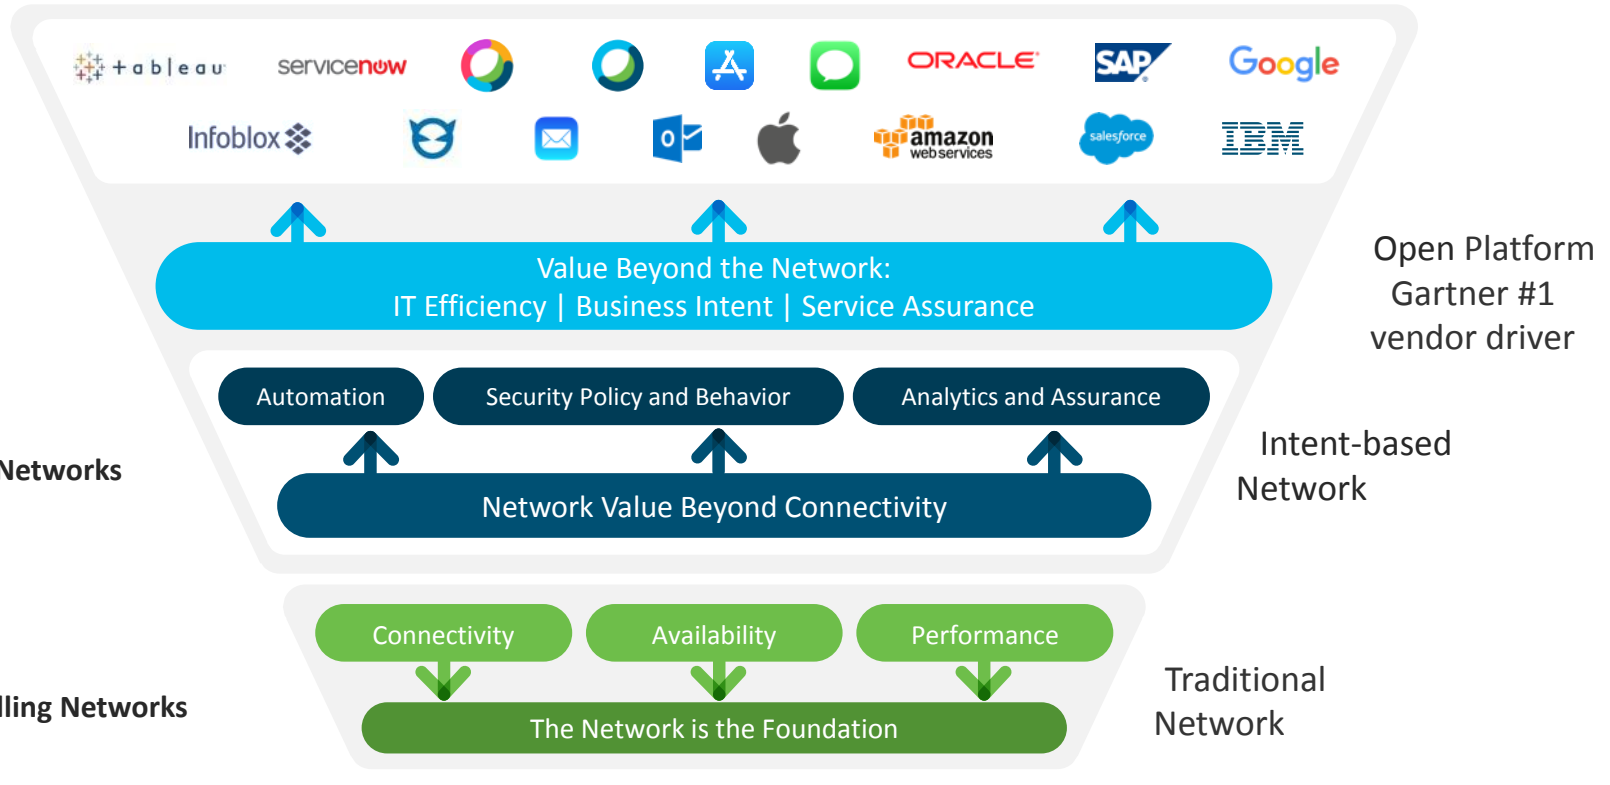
+ a b l e a u

servicenow

ORACLE

SAP

Google

Infoblox

amazon web services

salesforce

IBM

Value Beyond the Network:
IT Efficiency | Business Intent | Service Assurance

Open Platform
Gartner #1
vendor driver

Automation

Security Policy and Behavior

Analytics and Assurance

Networks

Intent-based
Network

Network Value Beyond Connectivity

Connectivity

Availability

Performance

Traditional
Network

lling Networks

The Network is the Foundation